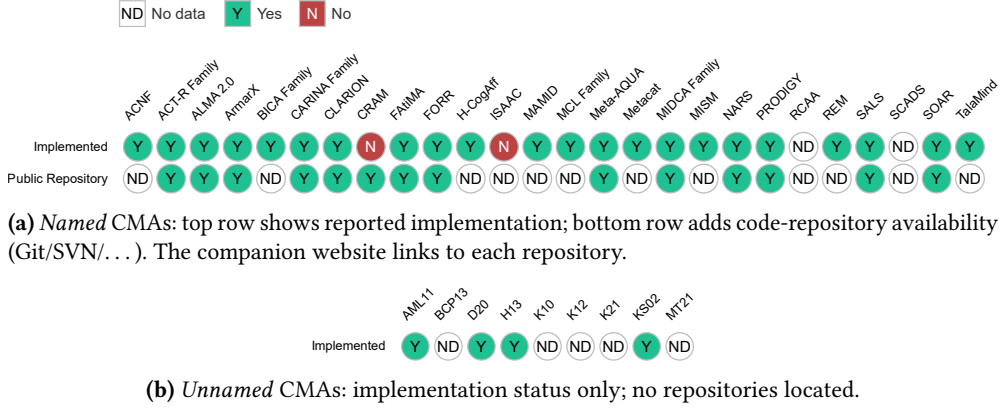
ND No data Y Yes N No

| | ACNF | ACT-R Family | ALMA 2.0 | ArmarX | BICA Family | CARINA Family | CLARION | CRAM | FAtiMA | FORR | H-CogAff | ISAAC | MAMID | MCL Family | Meta-AQUA | Metacat | MIDCA Family | MISM | NARS | PRODIGY | RCAA | REM | SALS | SCADS | SOAR | TalaMind |
|---|---|---|---|---|---|---|---|---|---|---|---|---|---|---|---|---|---|---|---|---|---|---|---|---|---|---|
| Implemented | Y | Y | Y | Y | Y | Y | Y | N | Y | Y | Y | N | Y | Y | Y | Y | Y | Y | Y | Y | ND | Y | Y | ND | Y | Y |
| Public Repository | ND | Y | Y | Y | ND | Y | Y | Y | Y | Y | ND | ND | ND | ND | Y | ND | Y | ND | Y | Y | ND | ND | Y | ND | Y | ND |

**(a)** *Named* CMAs: top row shows reported implementation; bottom row adds code-repository availability (Git/SVN/. . . ). The companion website links to each repository.

| | AML11 | BCP13 | D20 | H13 | K10 | K12 | K21 | KS02 | MT21 |
|---|---|---|---|---|---|---|---|---|---|
| Implemented | Y | ND | Y | Y | ND | ND | ND | Y | ND |

**(b)** *Unnamed* CMAs: implementation status only; no repositories located.